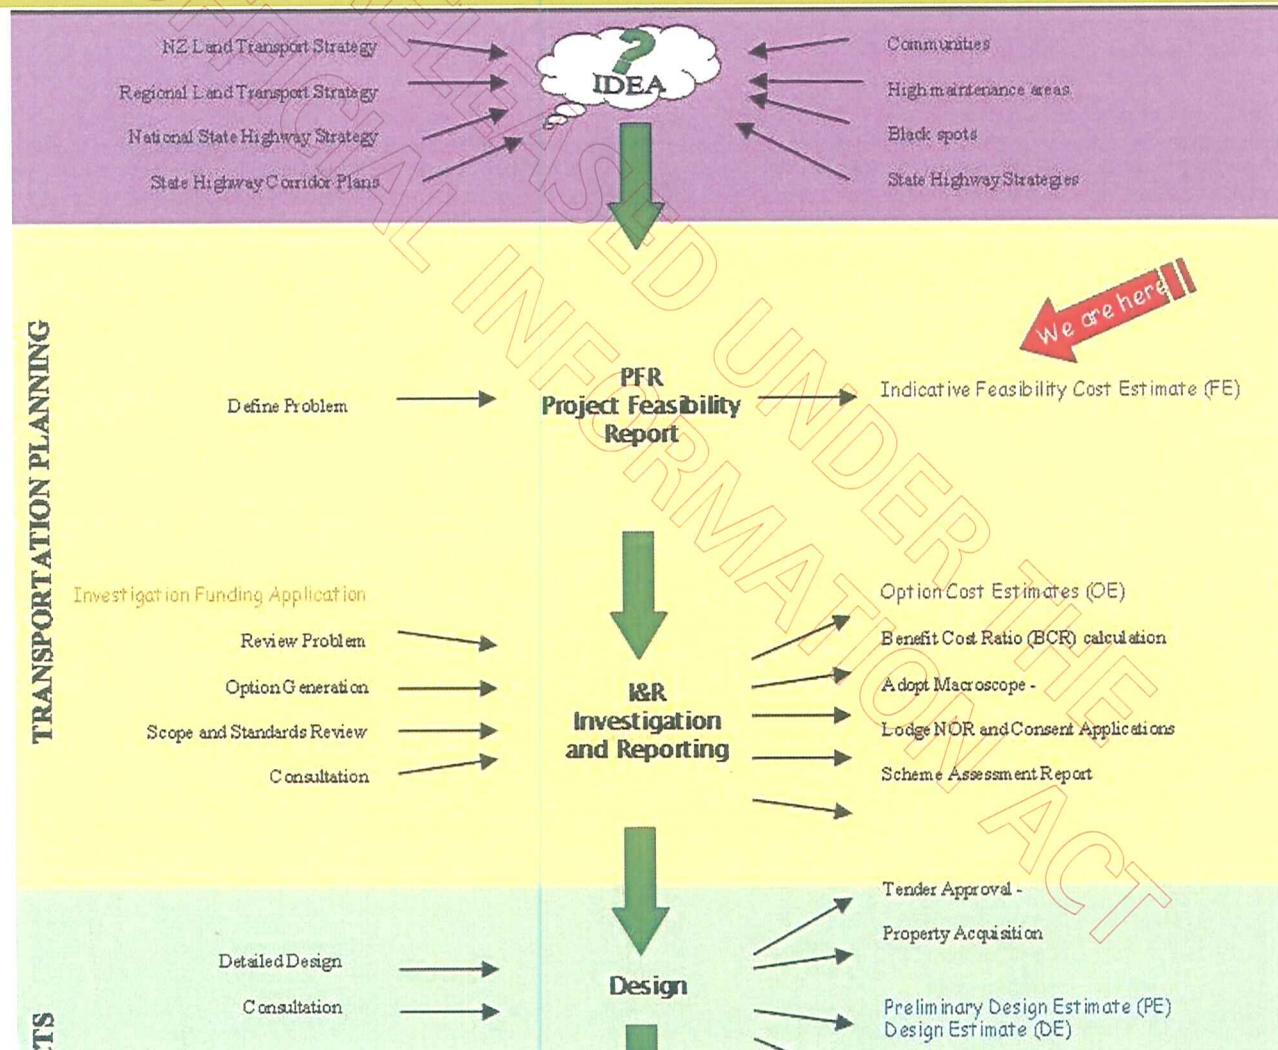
NZ Land Transport Strategy

Regional Land Transport Strategy

National State Highway Strategy

State Highway Corridor Plans

?

IDEA

Communities

High maintenance areas

Black spots

State Highway Strategies

TRANSPORTATION PLANNING

We are here

Define Problem

PFR
Project Feasibility
Report

Indicative Feasibility Cost Estimate (FE)

Investigation Funding Application

Review Problem

Option Generation

Scope and Standards Review

Consultation

I&R
Investigation
and Reporting

Option Cost Estimates (OE)

Benefit Cost Ratio (BCR) calculation

Adopt Macroscope -

Lodge NOR and Consent Applications

Scheme Assessment Report

Tender Approval -

Property Acquisition

Detailed Design

Consultation

Design

Preliminary Design Estimate (PE)
Design Estimate (DE)

TS

RELEASED UNDER THE OFFICIAL INFORMATION ACT